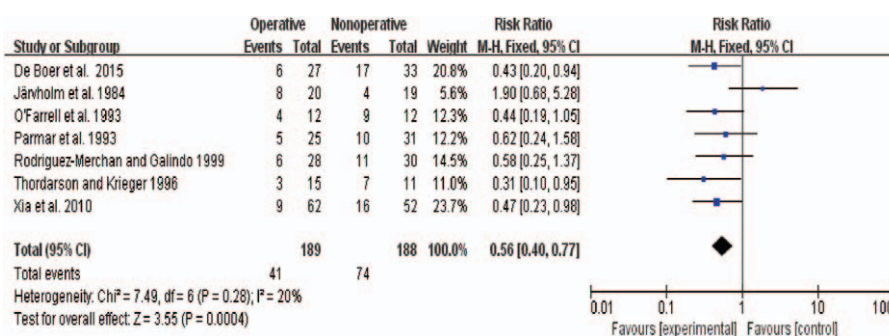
| Study or Subgroup | Operative Events | Operative Total | Nonoperative Events | Nonoperative Total | Weight | Risk Ratio M-H, Fixed, 95% CI |
|---|---|---|---|---|---|---|
| De Boer et al. 2015 | 6 | 27 | 17 | 33 | 20.8% | 0.43 [0.20, 0.94] |
| Järvholm et al. 1984 | 8 | 20 | 4 | 19 | 5.6% | 1.90 [0.68, 5.28] |
| O'Farrell et al. 1993 | 4 | 12 | 9 | 12 | 12.3% | 0.44 [0.19, 1.05] |
| Parmar et al. 1993 | 5 | 25 | 10 | 31 | 12.2% | 0.62 [0.24, 1.58] |
| Rodriguez-Merchan and Galindo 1999 | 6 | 28 | 11 | 30 | 14.5% | 0.58 [0.25, 1.37] |
| Thordarson and Krieger 1996 | 3 | 15 | 7 | 11 | 11.0% | 0.31 [0.10, 0.95] |
| Xia et al. 2010 | 9 | 62 | 16 | 52 | 23.7% | 0.47 [0.23, 0.98] |
| Total (95% CI) | | 189 | | 188 | 100.0% | 0.56 [0.40, 0.77] |
| Total events | 41 | | 74 | | | |

Heterogeneity: Chi² = 7.49, df = 6 (P = 0.28); I² = 20%
Test for overall effect: Z = 3.55 (P = 0.0004)

Risk Ratio
M-H, Fixed, 95% CI
0.01 0.1 1 10 100
Favours [experimental] Favours [control]